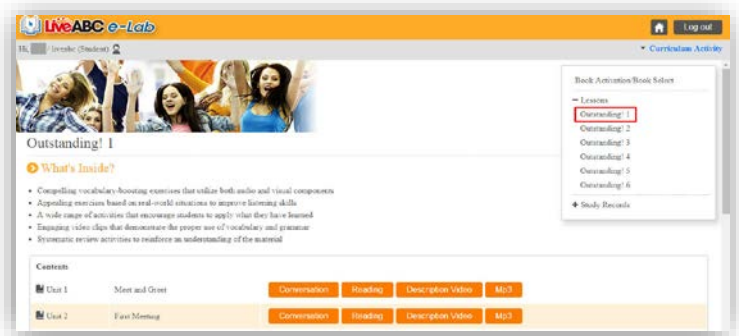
LiveABC e-Lab

Log out

Hi, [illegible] liveabc (Student)

▾ Curriculum Activity

Book Activation/Book Select

− Lessons

Outstanding! 1

Outstanding! 2

Outstanding! 3

Outstanding! 4

Outstanding! 5

Outstanding! 6

+ Study Records

Outstanding! 1

What's Inside?

• Compelling vocabulary-boosting exercises that utilize both audio and visual components
• Appealing exercises based on real-world situations to improve listening skills
• A wide range of activities that encourage students to apply what they have learned
• Engaging video clips that demonstrate the proper use of vocabulary and grammar
• Systematic review activities to reinforce an understanding of the material

Contents

| | | | | | |
|---|---|---|---|---|---|
| Unit 1 | Meet and Greet | Conversation | Reading | Description Video | Mp3 |
| Unit 2 | First Meeting | Conversation | Reading | Description Video | Mp3 |